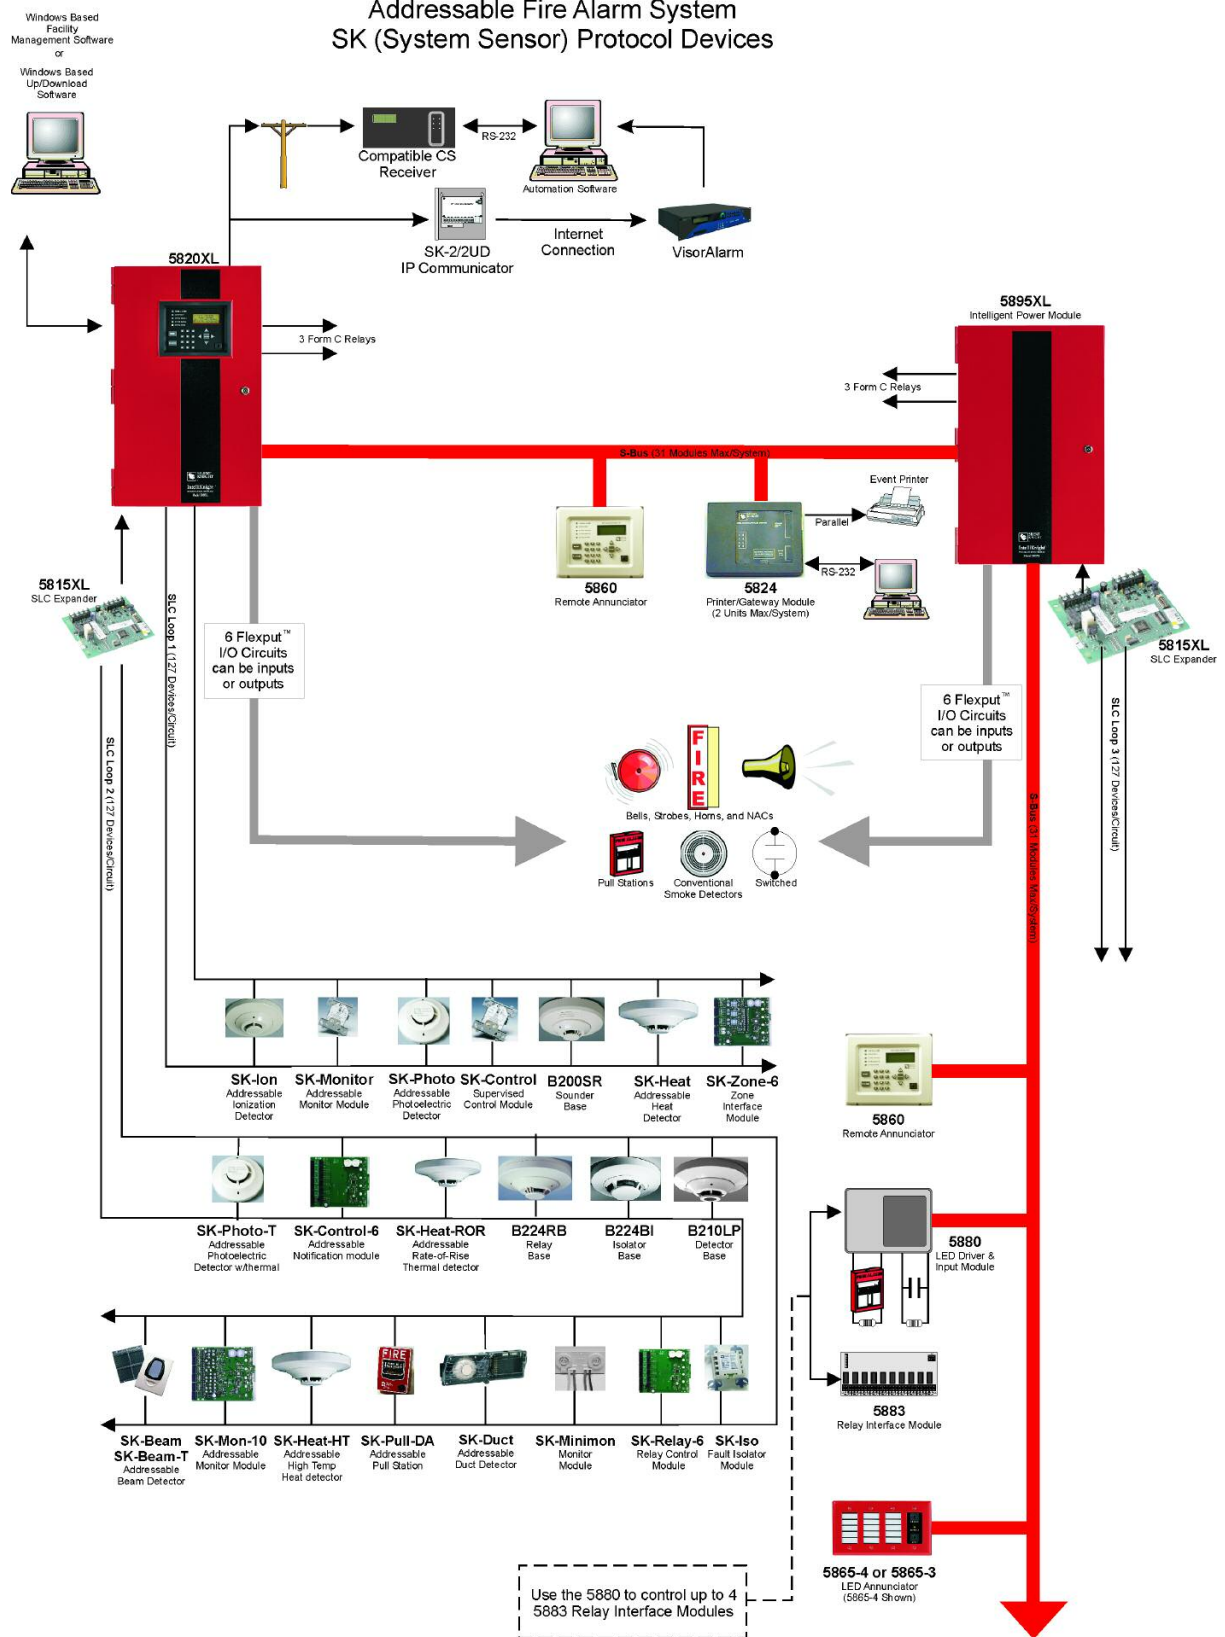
Addressable Fire Alarm System
SK (System Sensor) Protocol Devices

Windows Based Facility Management Software or Windows Based Up/Download Software

Compatible CS Receiver

RS-232

Automation Software

SK-2/2UD IP Communicator

Internet Connection

VisorAlarm

5820XL

3 Form C Relays

5895XL
Intelligent Power Module

3 Form C Relays

S-Bus (31 Modules Max/System)

Event Printer

Parallel

RS-232

5860
Remote Annunciator

5824
Printer/Gateway Module (2 Units Max/System)

5815XL
SLC Expander

5815XL
SLC Expander

SLC Loop 1 (127 Devices/Circuit)

SLC Loop 2 (127 Devices/Circuit)

SLC Loop 3 (127 Devices/Circuit)

6 Flexput™ I/O Circuits can be inputs or outputs

6 Flexput™ I/O Circuits can be inputs or outputs

FIRE

Bells, Strobes, Horns, and NACs

Pull Stations

Conventional Smoke Detectors

Switched

S-Bus (31 Modules Max/System)

SK-Ion
Addressable Ionization Detector

SK-Monitor
Addressable Monitor Module

SK-Photo
Addressable Photoelectric Detector

SK-Control
Supervised Control Module

B200SR
Sounder Base

SK-Heat
Addressable Heat Detector

SK-Zone-6
Zone Interface Module

5860
Remote Annunciator

SK-Photo-T
Addressable Photoelectric Detector w/thermal

SK-Control-6
Addressable Notification module

SK-Heat-ROR
Addressable Rate-of-Rise Thermal detector

B224RB
Relay Base

B224BI
Isolator Base

B210LP
Detector Base

5880
LED Driver & Input Module

5883
Relay Interface Module

SK-Beam
SK-Beam-T
Addressable Beam Detector

SK-Mon-10
Addressable Monitor Module

SK-Heat-HT
Addressable High Temp Heat detector

SK-Pull-DA
Addressable Pull Station

SK-Duct
Addressable Duct Detector

SK-Minimon
Monitor Module

SK-Relay-6
Relay Control Module

SK-Iso
Fault Isolator Module

FIRE

5865-4 or 5865-3
LED Annunciator (5865-4 Shown)

Use the 5880 to control up to 4 5883 Relay Interface Modules